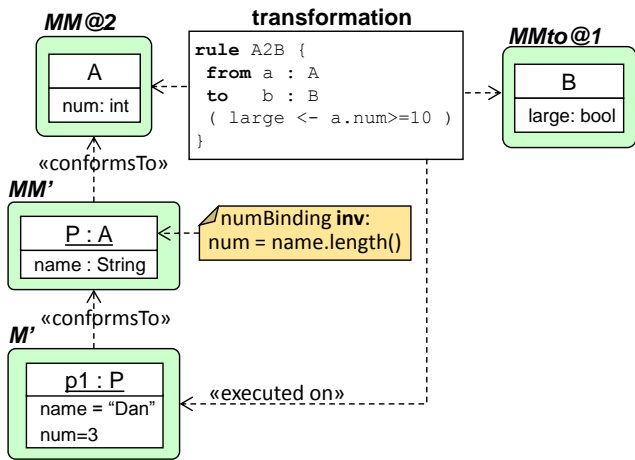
MM@2

A

num: int

transformation

rule A2B {
from a : A
to b : B
( large <- a.num>=10 )
}

MMto@1

B

large: bool

«conformsTo»

MM'

P : A

name : String

numBinding **inv**:
num = name.length()

«conformsTo»

M'

p1 : P

name = "Dan"

num=3

«executed on»